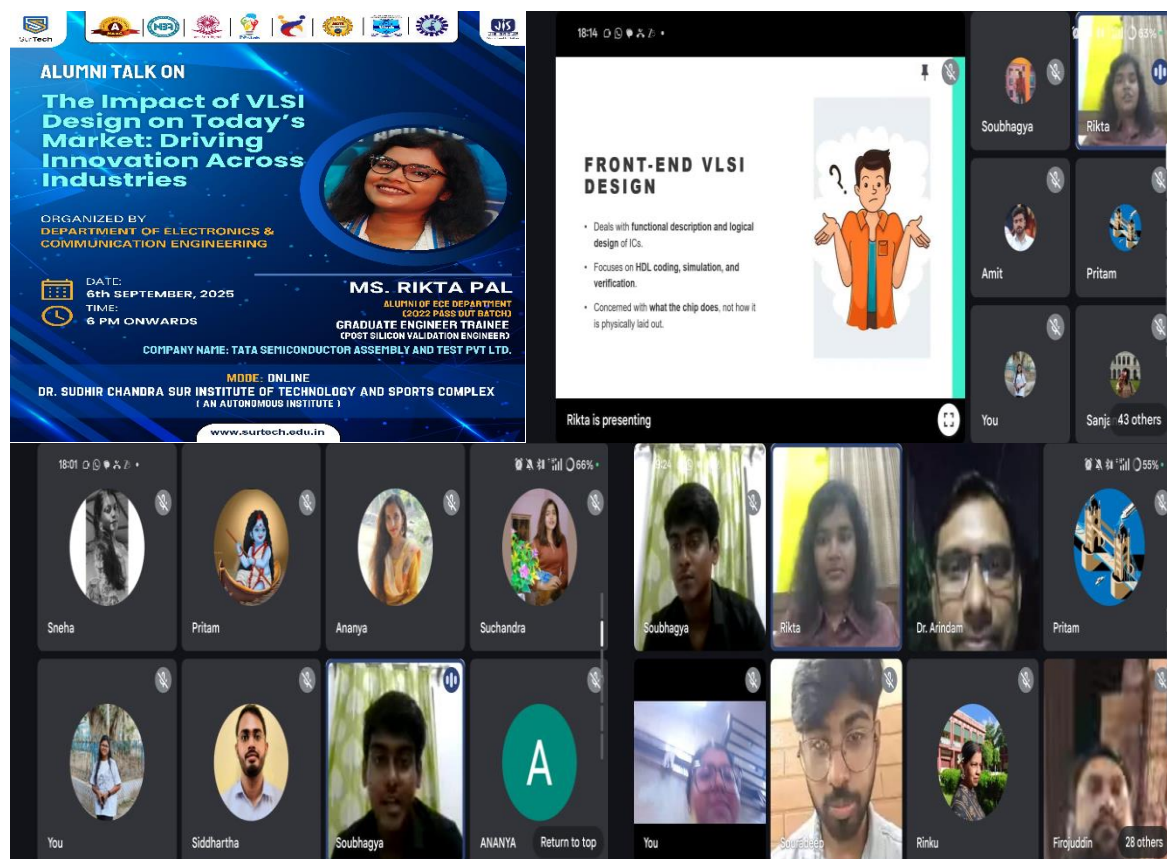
ALUMNI TALK ON

The Impact of VLSI Design on Today's Market: Driving Innovation Across Industries

ORGANIZED BY
DEPARTMENT OF ELECTRONICS & COMMUNICATION ENGINEERING

DATE:
6th SEPTEMBER, 2025
TIME:
6 PM ONWARDS

MS. RIKTA PAL
ALUMNI OF ECE DEPARTMENT
(2022 PASS OUT BATCH)
GRADUATE ENGINEER TRAINEE
(POST SILICON VALIDATION ENGINEER)
COMPANY NAME: TATA SEMICONDUCTOR ASSEMBLY AND TEST PVT LTD.

MODE: ONLINE
DR. SUDHIR CHANDRA SUR INSTITUTE OF TECHNOLOGY AND SPORTS COMPLEX
( AN AUTONOMOUS INSTITUTE )

www.surtech.edu.in

18:14

FRONT-END VLSI DESIGN

• Deals with functional description and logical design of ICs.
• Focuses on HDL coding, simulation, and verification.
• Concerned with what the chip does, not how it is physically laid out.

Rikta is presenting

Soubhagya
Rikta
Amit
Pritam
You
Sanja
43 others

18:01
66%
Sneha
Pritam
Ananya
Suchandra
You
Siddhartha
Soubhagya
A
ANANYA
Return to top

55%
Soubhagya
Rikta
Dr. Arindam
Pritam
You
Souradeep
Rinku
Firojuddin
28 others